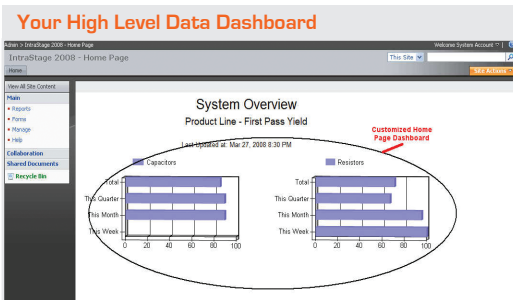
Your High Level Data Dashboard

Admin > IntraStage 2008 - Home Page

Welcome System Account

IntraStage 2008 - Home Page

This Site

Home

Site Actions

View All Site Content

Main

Reports

Forms

Manage

Help

Collaboration

Shared Documents

Recycle Bin

System Overview

Product Line - First Pass Yield

Last Updated at: Mar 27, 2008 8:30 PM

Customized Home Page Dashboard

Capacitors

Total

This Quarter

This Month

This Week

0 20 40 60 80 100

Resistors

Total

This Quarter

This Month

This Week

0 20 40 60 80 100